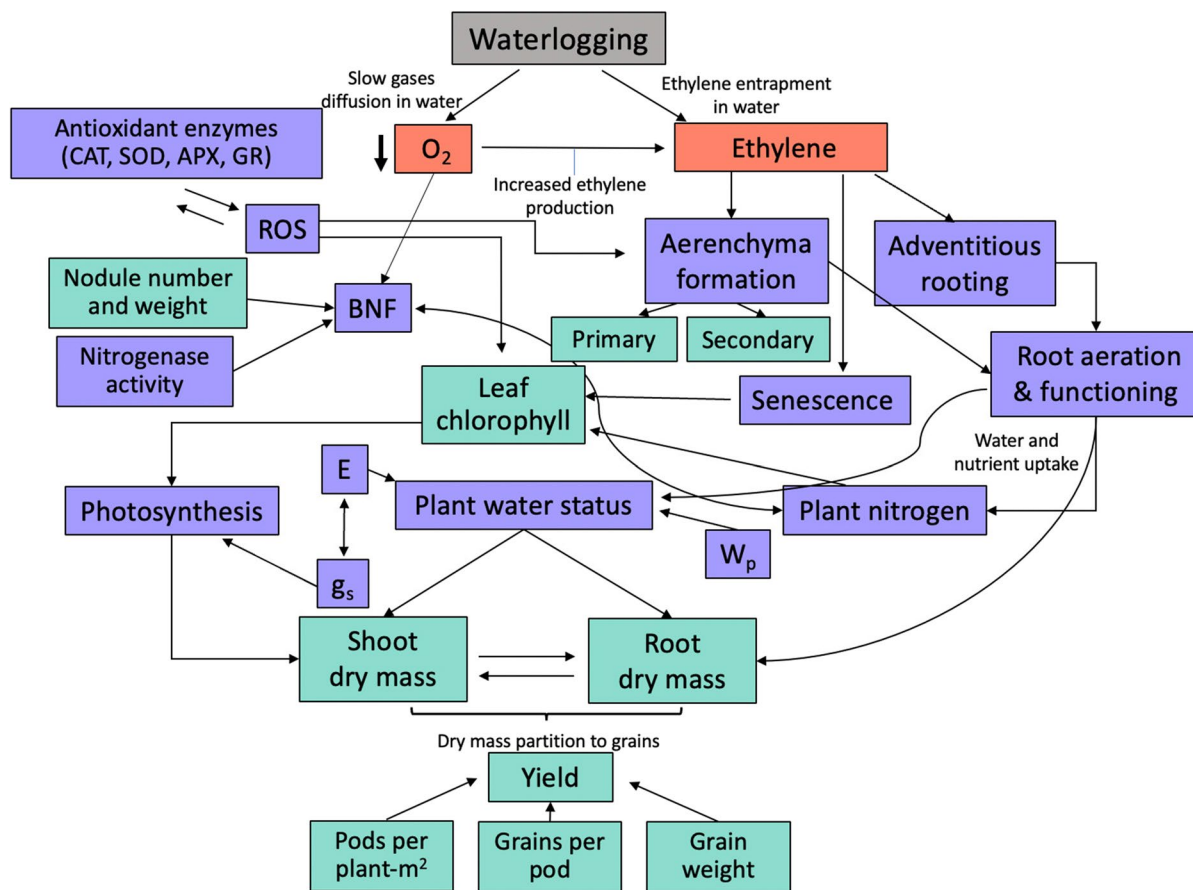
Waterlogging

Slow gases diffusion in water

Ethylene entrapment in water

Antioxidant enzymes (CAT, SOD, APX, GR)

$O_2$

Ethylene

Increased ethylene production

ROS

Aerenchyma formation

Adventitious rooting

Nodule number and weight

BNF

Primary

Secondary

Nitrogenase activity

Leaf chlorophyll

Senescence

Root aeration & functioning

Water and nutrient uptake

E

Photosynthesis

Plant water status

Plant nitrogen

$W_p$

$g_s$

Shoot dry mass

Root dry mass

Dry mass partition to grains

Yield

Pods per plant-m$^2$

Grains per pod

Grain weight